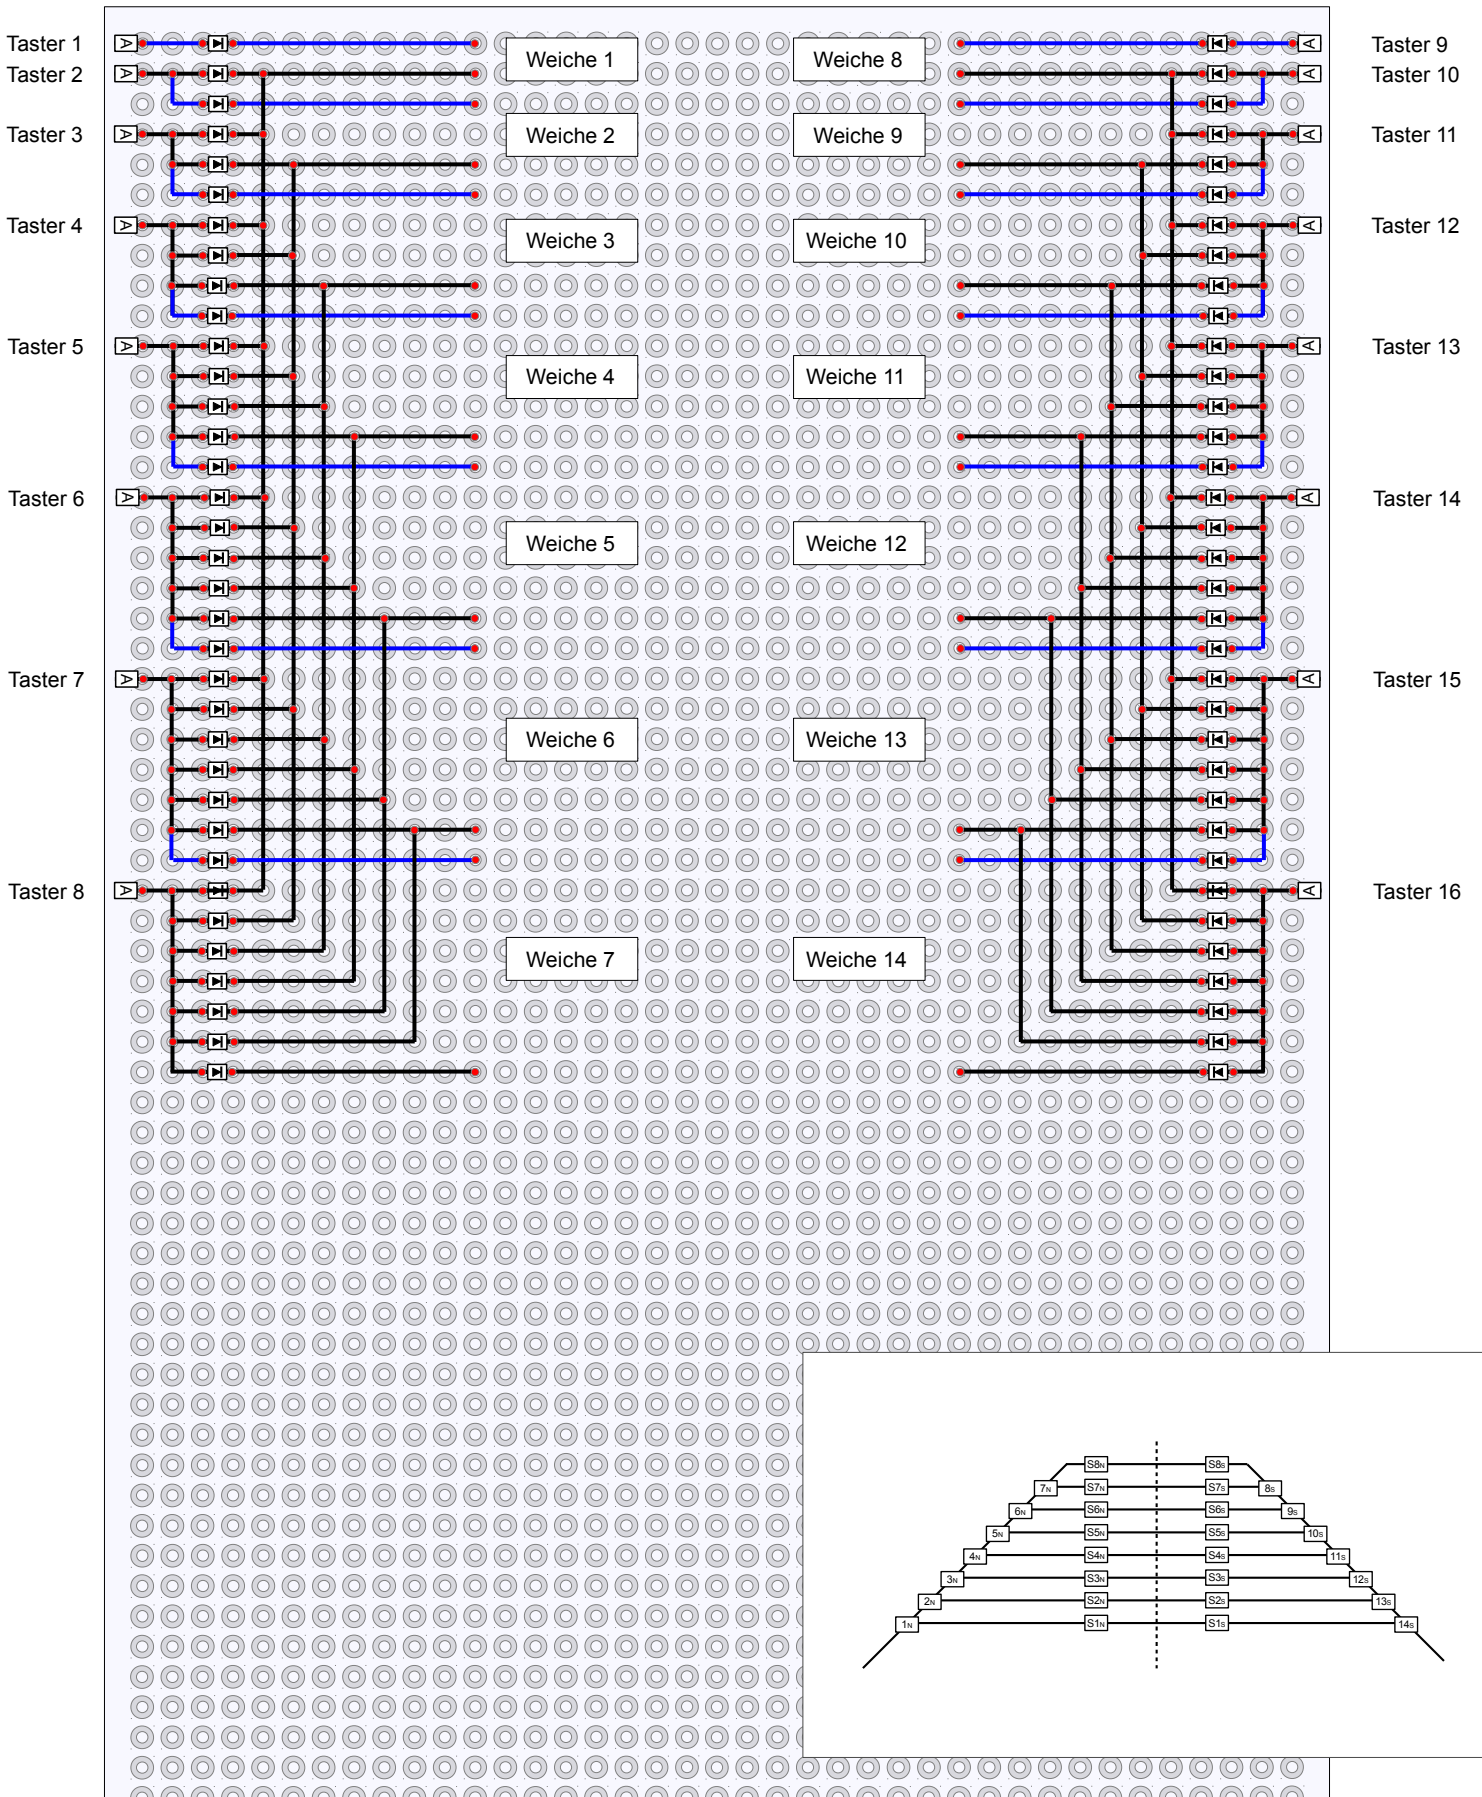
Taster 1
Taster 2
Taster 3
Taster 4
Taster 5
Taster 6
Taster 7
Taster 8

Weiche 1
Weiche 2
Weiche 3
Weiche 4
Weiche 5
Weiche 6
Weiche 7

Weiche 8
Weiche 9
Weiche 10
Weiche 11
Weiche 12
Weiche 13
Weiche 14

Taster 9
Taster 10
Taster 11
Taster 12
Taster 13
Taster 14
Taster 15
Taster 16

S8N S8S
7N S7N S7S 8S
6N S6N S6S 9S
5N S5N S5S 10S
4N S4N S4S 11S
3N S3N S3S 12S
2N S2N S2S 13S
1N S1N S1S 14S